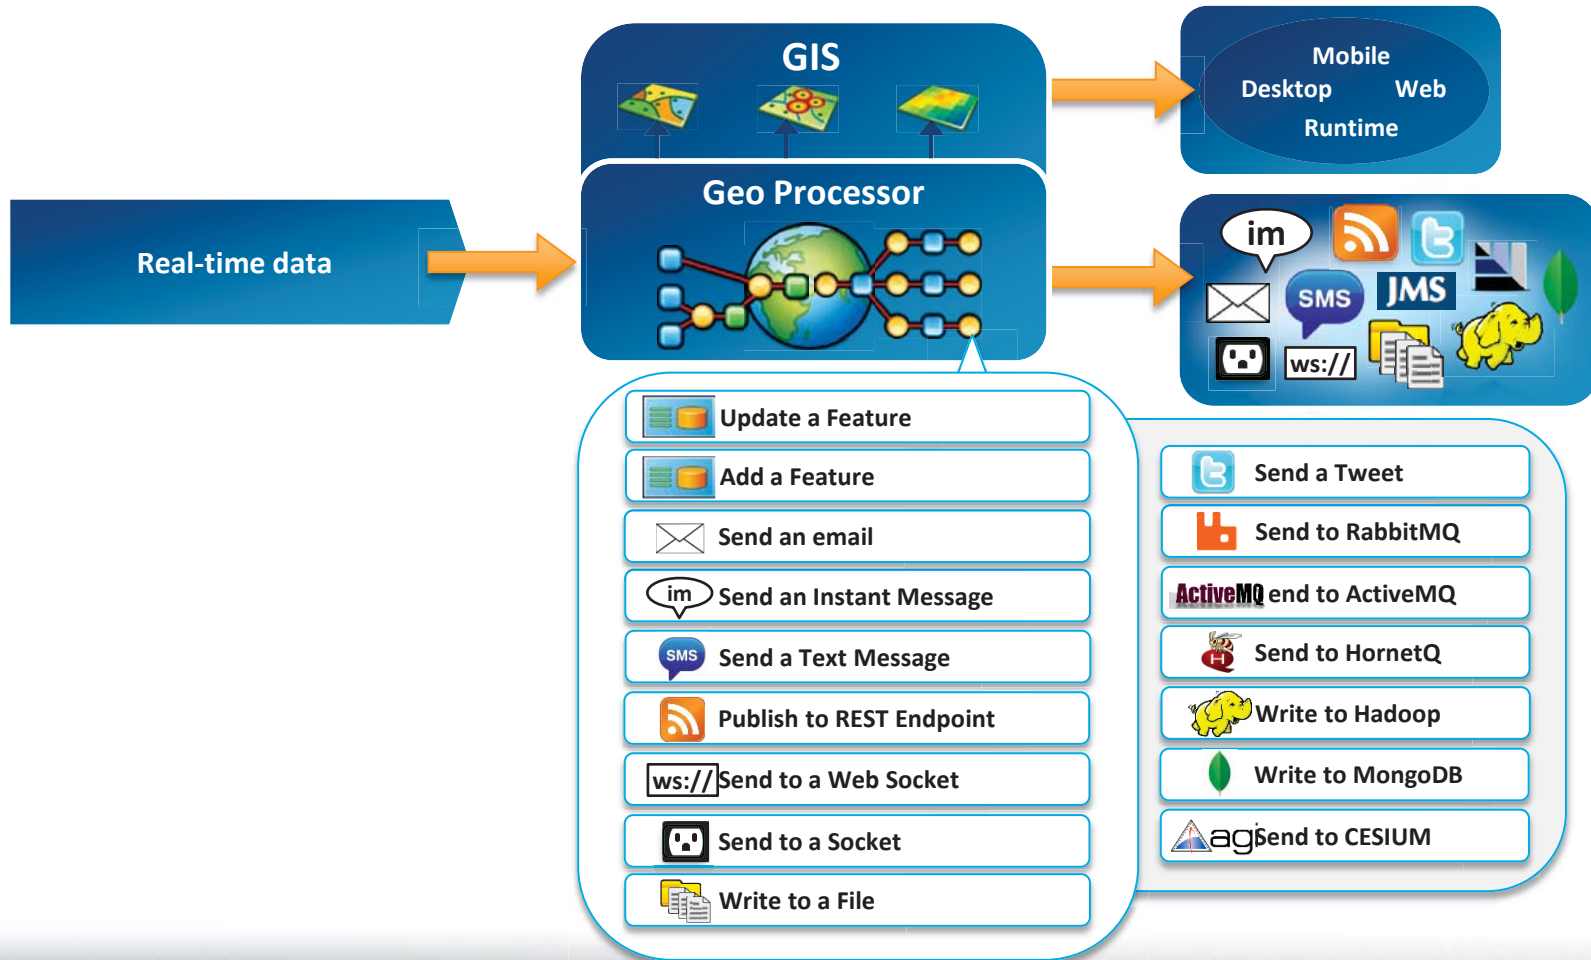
GIS

Mobile
Desktop Web
Runtime

Real-time data

Geo Processor

im
SMS
JMS
ws://

Update a Feature
Add a Feature
Send an email
im Send an Instant Message
SMS Send a Text Message
Publish to REST Endpoint
ws:// Send to a Web Socket
Send to a Socket
Write to a File

Send a Tweet
Send to RabbitMQ
ActiveMQ end to ActiveMQ
Send to HornetQ
Write to Hadoop
Write to MongoDB
agi Send to CESIUM